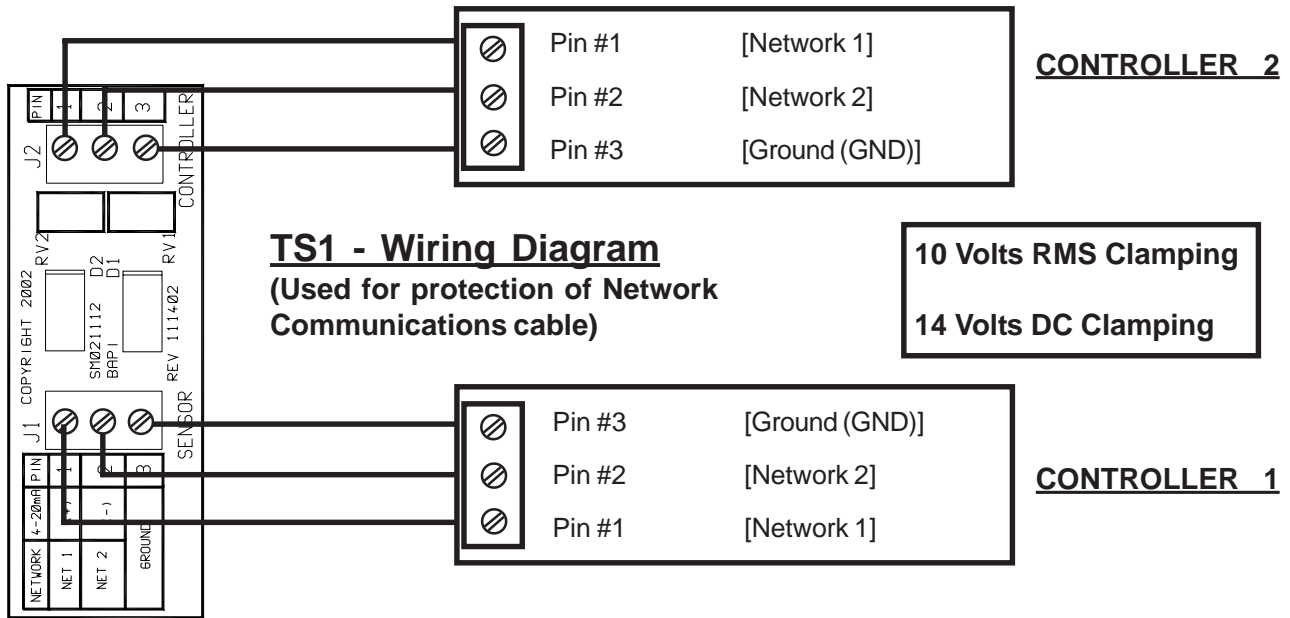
Pin #1 [Network 1]
Pin #2 [Network 2]
Pin #3 [Ground (GND)]

CONTROLLER 2

PIN 1 2 3
J2 CONTROLLER
RV2 RV1
COPYRIGHT 2002
D2 D1
SM021112 BAPI
REV 111402
J1 SENSOR
PIN 1 2 3
4-20mA (+) (-)
NETWORK NET 1 NET 2 GROUND

TS1 - Wiring Diagram
(Used for protection of Network Communications cable)

10 Volts RMS Clamping

14 Volts DC Clamping

Pin #3 [Ground (GND)]
Pin #2 [Network 2]
Pin #1 [Network 1]

CONTROLLER 1